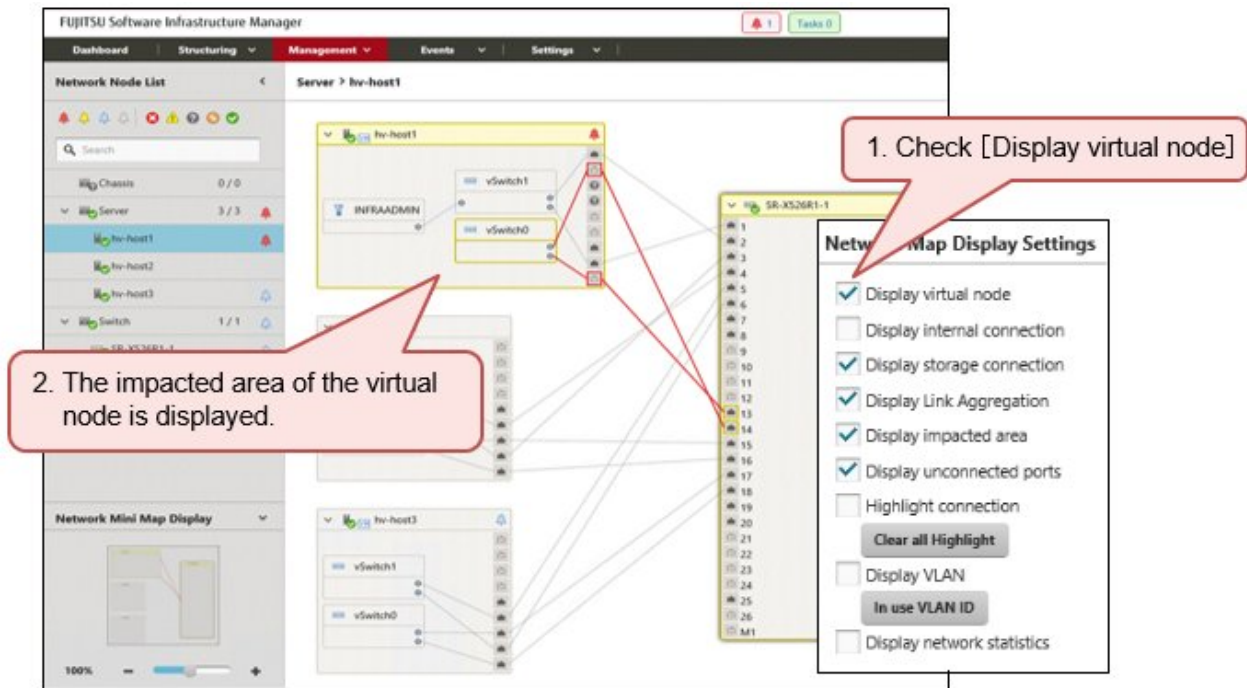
FUJITSU Software Infrastructure Manager

1 Tasks 0

Dashboard Structuring Management Events Settings

Network Node List

Server > hv-host1

Search

Chassis 0 / 0
Server 3 / 3
hv-host1
hv-host2
hv-host3
Switch 1 / 1
SR-X526R1-1

hv-host1

vSwitch1

INFRAADMIN

vSwitch0

1. Check [Display virtual node]

SR-X526R1-1

1
2
3
4
5
6
7
8
9
10
11
12
13
14
15
16
17
18
19
20
21
22
23
24
25
26
M1

Netw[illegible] Map Display Settings

Display virtual node
Display internal connection
Display storage connection
Display Link Aggregation
Display impacted area
Display unconnected ports
Highlight connection
Clear all Highlight
Display VLAN
In use VLAN ID
Display network statistics

2. The impacted area of the virtual node is displayed.

Network Mini Map Display

hv-host3

vSwitch1

vSwitch0

100%